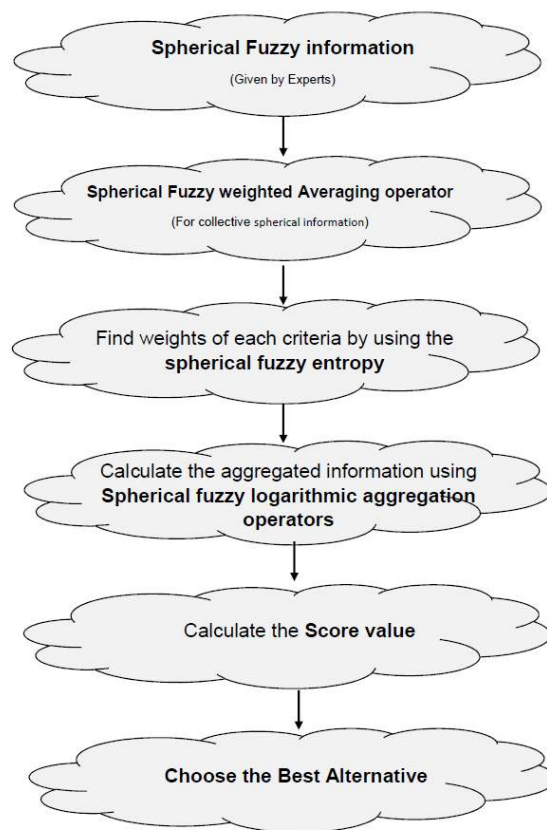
Spherical Fuzzy information

(Given by Experts)

Spherical Fuzzy weighted Averaging operator

(For collective spherical information)

Find weights of each criteria by using the spherical fuzzy entropy

Calculate the aggregated information using Spherical fuzzy logarithmic aggregation operators

Calculate the Score value

Choose the Best Alternative